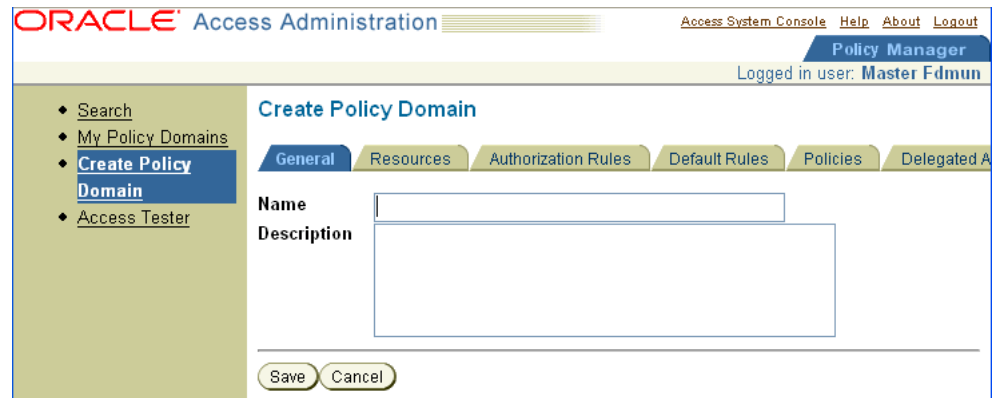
ORACLE Access Administration

Access System Console Help About Logout

Policy Manager

Logged in user: Master Fdmun

- Search
- My Policy Domains
- Create Policy Domain
- Access Tester

Create Policy Domain

General | Resources | Authorization Rules | Default Rules | Policies | Delegated A

Name

Description

Save Cancel